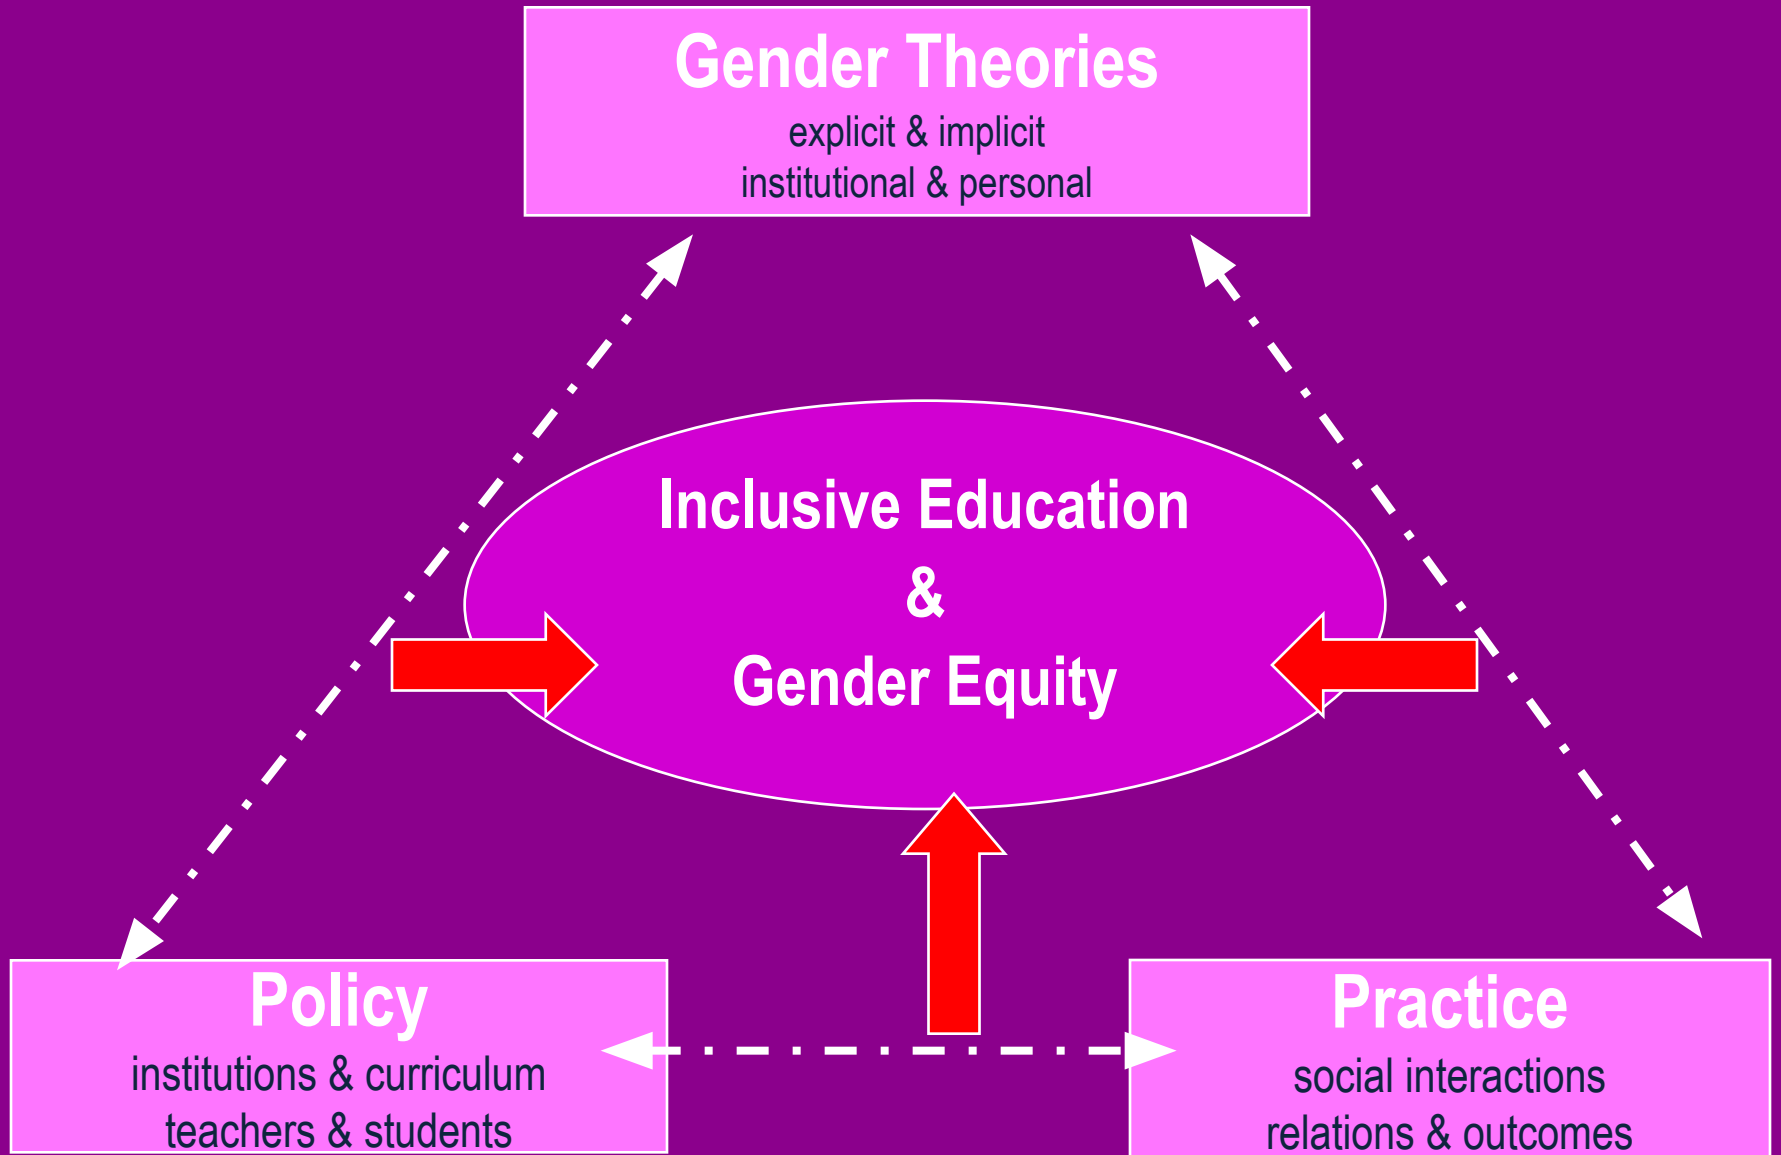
Gender Theories
explicit & implicit
institutional & personal

Inclusive Education
&
Gender Equity

Policy
institutions & curriculum
teachers & students

Practice
social interactions
relations & outcomes